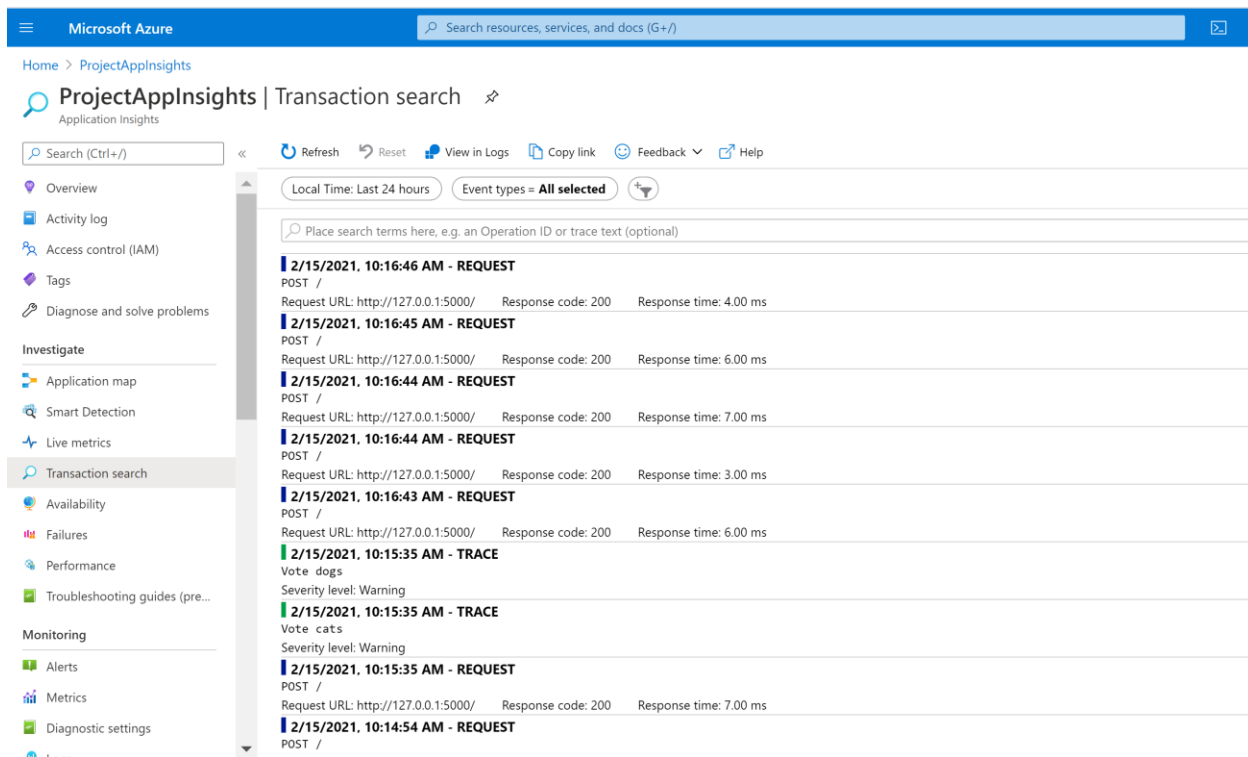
Microsoft Azure

Search resources, services, and docs (G+/)

Home > ProjectAppInsights

ProjectAppInsights | Transaction search
Application Insights

Search (Ctrl+/)

Overview
Activity log
Access control (IAM)
Tags
Diagnose and solve problems

Investigate
Application map
Smart Detection
Live metrics
Transaction search
Availability
Failures
Performance
Troubleshooting guides (pre...

Monitoring
Alerts
Metrics
Diagnostic settings

Refresh Reset View in Logs Copy link Feedback Help

Local Time: Last 24 hours | Event types = All selected

Place search terms here, e.g. an Operation ID or trace text (optional)

2/15/2021, 10:16:46 AM - REQUEST
POST /
Request URL: http://127.0.0.1:5000/ Response code: 200 Response time: 4.00 ms

2/15/2021, 10:16:45 AM - REQUEST
POST /
Request URL: http://127.0.0.1:5000/ Response code: 200 Response time: 6.00 ms

2/15/2021, 10:16:44 AM - REQUEST
POST /
Request URL: http://127.0.0.1:5000/ Response code: 200 Response time: 7.00 ms

2/15/2021, 10:16:44 AM - REQUEST
POST /
Request URL: http://127.0.0.1:5000/ Response code: 200 Response time: 3.00 ms

2/15/2021, 10:16:43 AM - REQUEST
POST /
Request URL: http://127.0.0.1:5000/ Response code: 200 Response time: 6.00 ms

2/15/2021, 10:15:35 AM - TRACE
Vote dogs
Severity level: Warning

2/15/2021, 10:15:35 AM - TRACE
Vote cats
Severity level: Warning

2/15/2021, 10:15:35 AM - REQUEST
POST /
Request URL: http://127.0.0.1:5000/ Response code: 200 Response time: 7.00 ms

2/15/2021, 10:14:54 AM - REQUEST
POST /